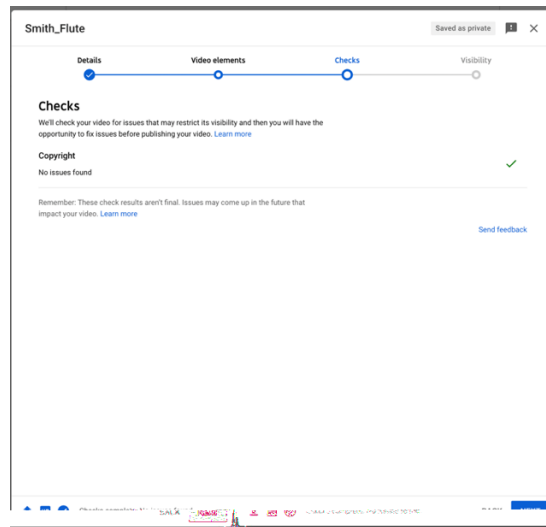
Smith_Flute

Saved as private

Details

Video elements

Checks

Visibility

Checks

We'll check your video for issues that may restrict its visibility and then you will have the opportunity to fix issues before publishing your video. Learn more

Copyright

No issues found

Remember: These check results aren't final. Issues may come up in the future that impact your video. Learn more

Send feedback

Checks complete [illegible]

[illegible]